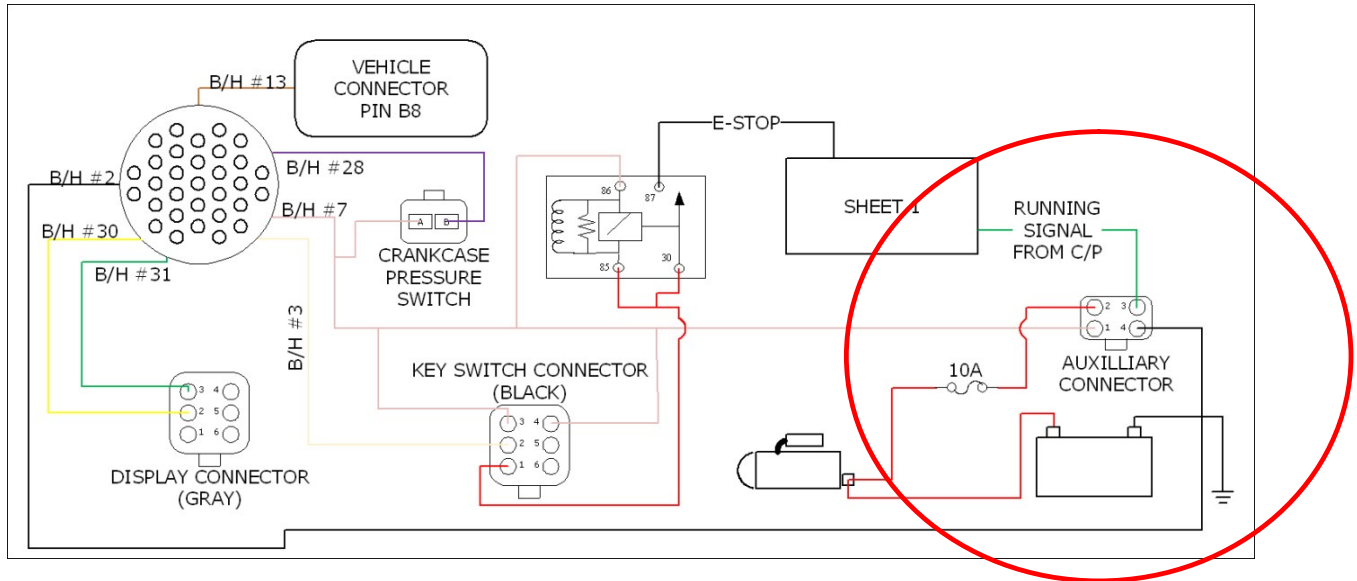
VEHICLE CONNECTOR PIN B8

B/H #13

B/H #28

B/H #2

B/H #7

B/H #30

B/H #31

A B

CRANKCASE PRESSURE SWITCH

E-STOP

86 87

85 30

SHEET 1

RUNNING SIGNAL FROM C/P

2 3
1 4

AUXILLIARY CONNECTOR

B/H #3

KEY SWITCH CONNECTOR (BLACK)

10A

3 4
2 5
1 6

DISPLAY CONNECTOR (GRAY)

3 4
2 5
1 6